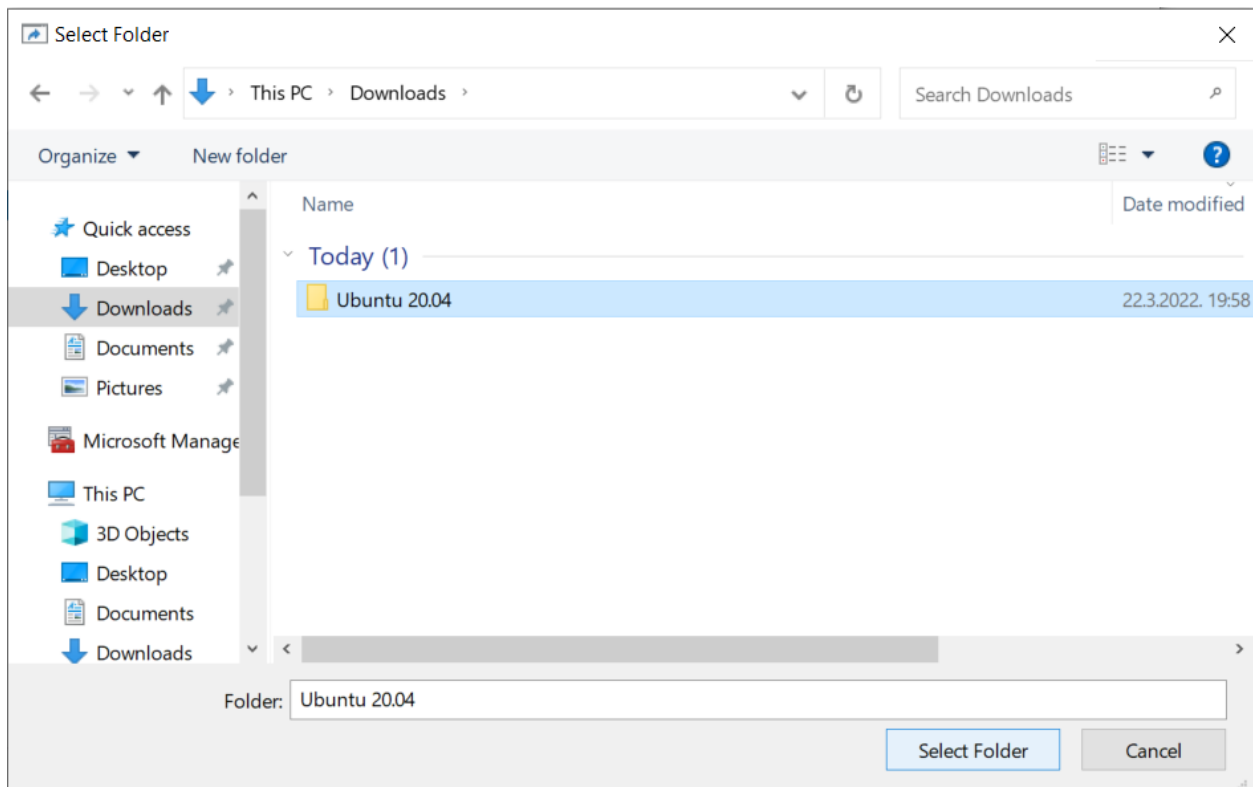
Select Folder

This PC › Downloads ›

Search Downloads

Organize ▾ New folder

?

Quick access
Desktop
Downloads
Documents
Pictures
Microsoft Manage
This PC
3D Objects
Desktop
Documents
Downloads

Name
Date modified

Today (1)

Ubuntu 20.04
22.3.2022. 19:58

Folder: Ubuntu 20.04

Select Folder
Cancel